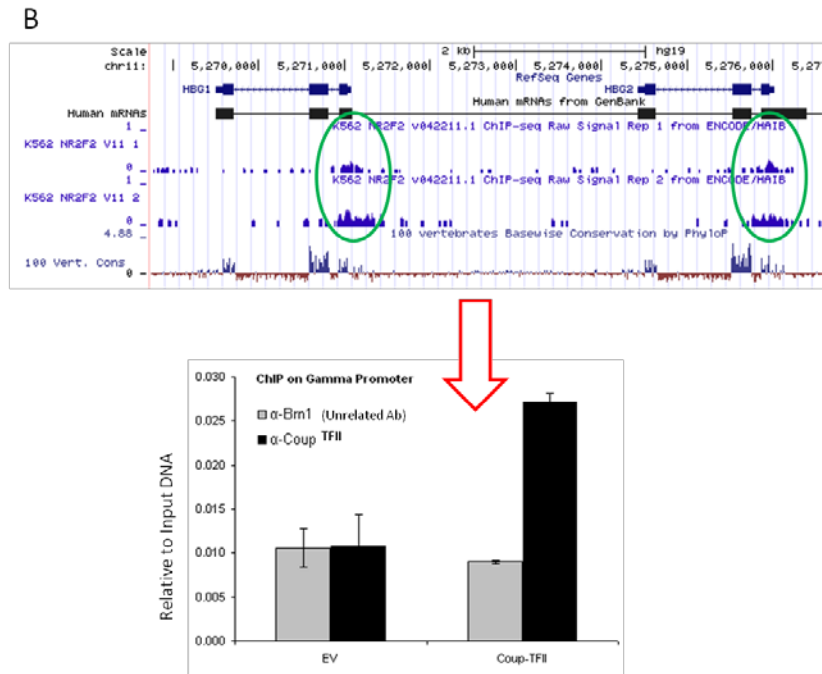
B

Scale
chr11:

2 kb
hg19

5,270,000
5,271,000
5,272,000
5,273,000
5,274,000
5,275,000
5,276,000
5,27

RefSeq Genes
HBG1
HBG2

Human mRNAs
Human mRNAs from GenBank

1
K562 NR2F2 v042211.1 ChIP-seq Raw Signal Rep 1 from ENCODE/HAIB
K562 NR2F2 V11 1
0
1
K562 NR2F2 v042211.1 ChIP-seq Raw Signal Rep 2 from ENCODE/HAIB
K562 NR2F2 V11 2
0
4.88
100 vertebrates Basewise Conservation by PhyloP
100 Vert. Cons
0

ChIP on Gamma Promoter

α-Brn1 (Unrelated Ab)
α-Coup $^{TFII}$

Relative to Input DNA

0.030
0.025
0.020
0.015
0.010
0.005
0.000

EV
Coup-TFII